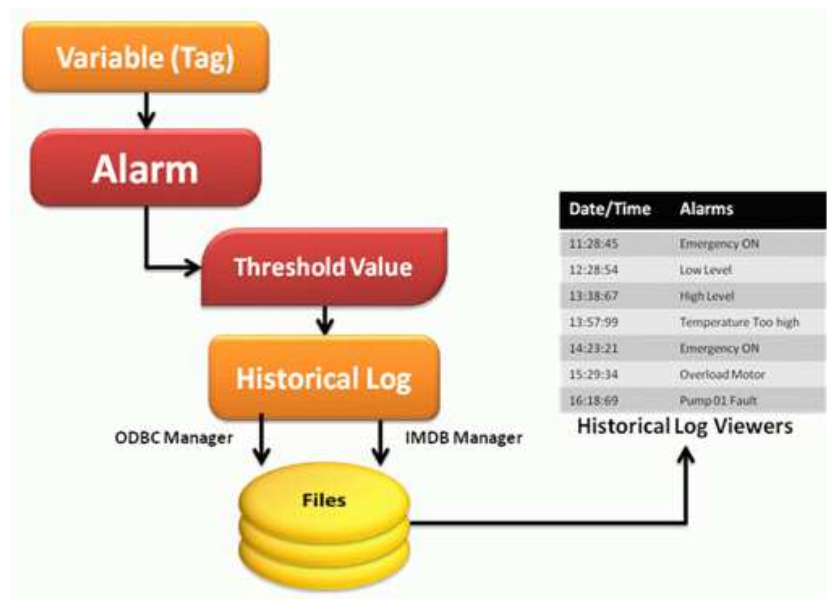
Variable (Tag)

Alarm

Threshold Value

Historical Log

ODBC Manager

IMDB Manager

Files

| Date/Time | Alarms |
|---|---|
| 11:28:45 | Emergency ON |
| 12:28:54 | Low Level |
| 13:38:67 | High Level |
| 13:57:99 | Temperature Too high |
| 14:23:21 | Emergency ON |
| 15:29:34 | Overload Motor |
| 16:18:69 | Pump 01 Fault |

Historical Log Viewers